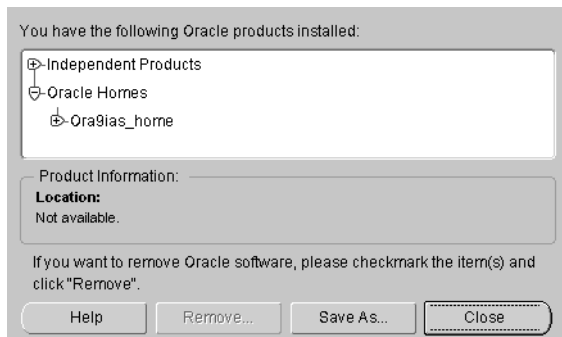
You have the following Oracle products installed:

Independent Products
Oracle Homes
Ora9ias_home

Product Information:
Location:
Not available.

If you want to remove Oracle software, please checkmark the item(s) and click "Remove".

Help
Remove...
Save As...
Close